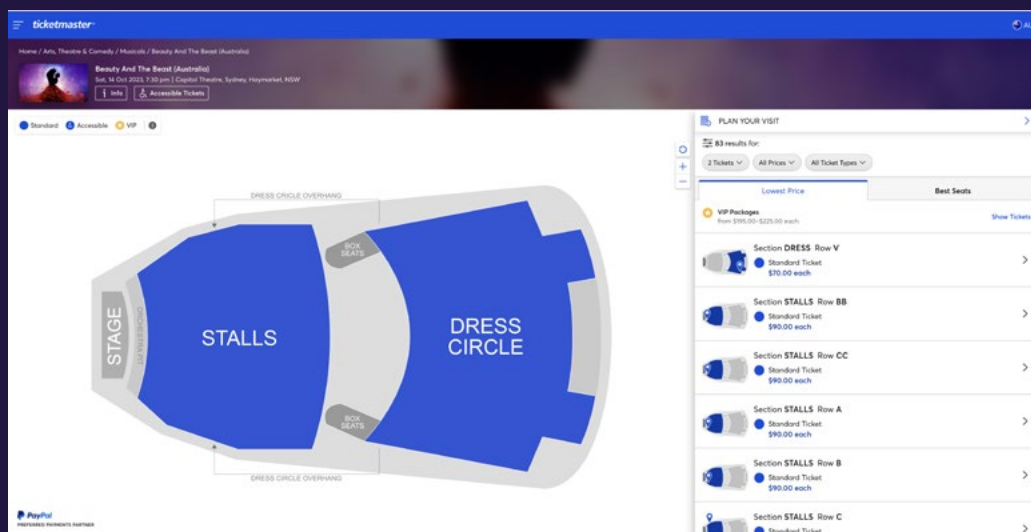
ticketmaster

Home / Arts, Theatre & Comedy / Musicals / Beauty And The Beast (Australia)

Beauty And The Beast (Australia)
Sat, 14 Oct 2023, 7:30 pm | Capitol Theatre, Sydney, Haymarket, NSW

Info | Accessible Tickets

Standard | Accessible | VIP

DRESS CIRCLE OVERHANG

BOX SEATS

STAGE

ORCHESTRA PIT

STALLS

DRESS CIRCLE

BOX SEATS

DRESS CIRCLE OVERHANG

PayPal
PREFERRED PAYMENTS PARTNER

PLAN YOUR VISIT

83 results for:

2 Tickets | All Prices | All Ticket Types

Lowest Price | Best Seats

VIP Packages
from $195.00–$225.00 each
Show Tickets

Section DRESS Row V
Standard Ticket
$70.00 each

Section STALLS Row BB
Standard Ticket
$90.00 each

Section STALLS Row CC
Standard Ticket
$90.00 each

Section STALLS Row A
Standard Ticket
$90.00 each

Section STALLS Row B
Standard Ticket
$90.00 each

Section STALLS Row C
Standard Ticket